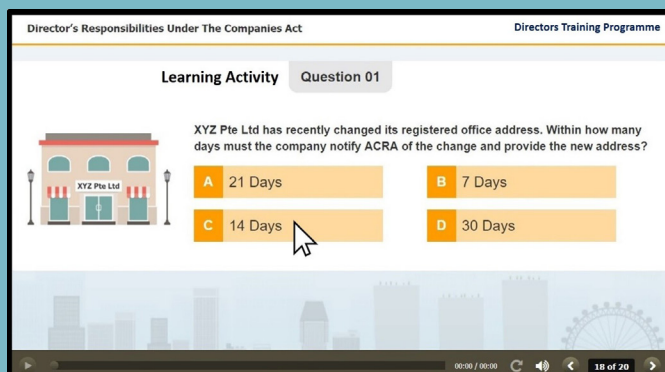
Director's Responsibilities Under The Companies Act

Directors Training Programme

Learning Activity

Question 01

XYZ Pte Ltd

XYZ Pte Ltd has recently changed its registered office address. Within how many days must the company notify ACRA of the change and provide the new address?

A 21 Days

B 7 Days

C 14 Days

D 30 Days

00:00 / 00:00

18 of 20